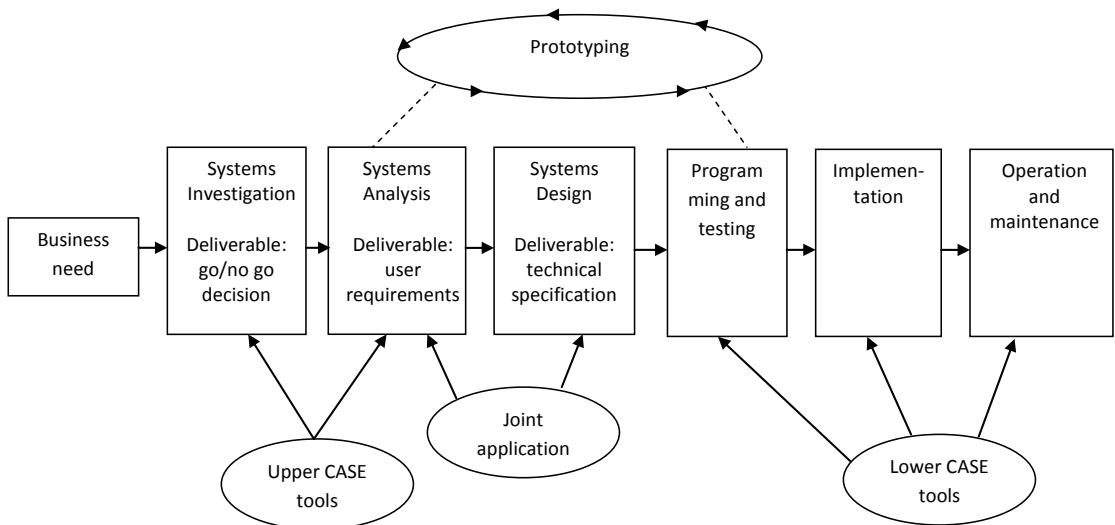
Prototyping

Business need

Systems Investigation

Deliverable: go/no go decision

Systems Analysis

Deliverable: user requirements

Systems Design

Deliverable: technical specification

Program ming and testing

Implementation

Operation and maintenance

Upper CASE tools

Joint application

Lower CASE tools